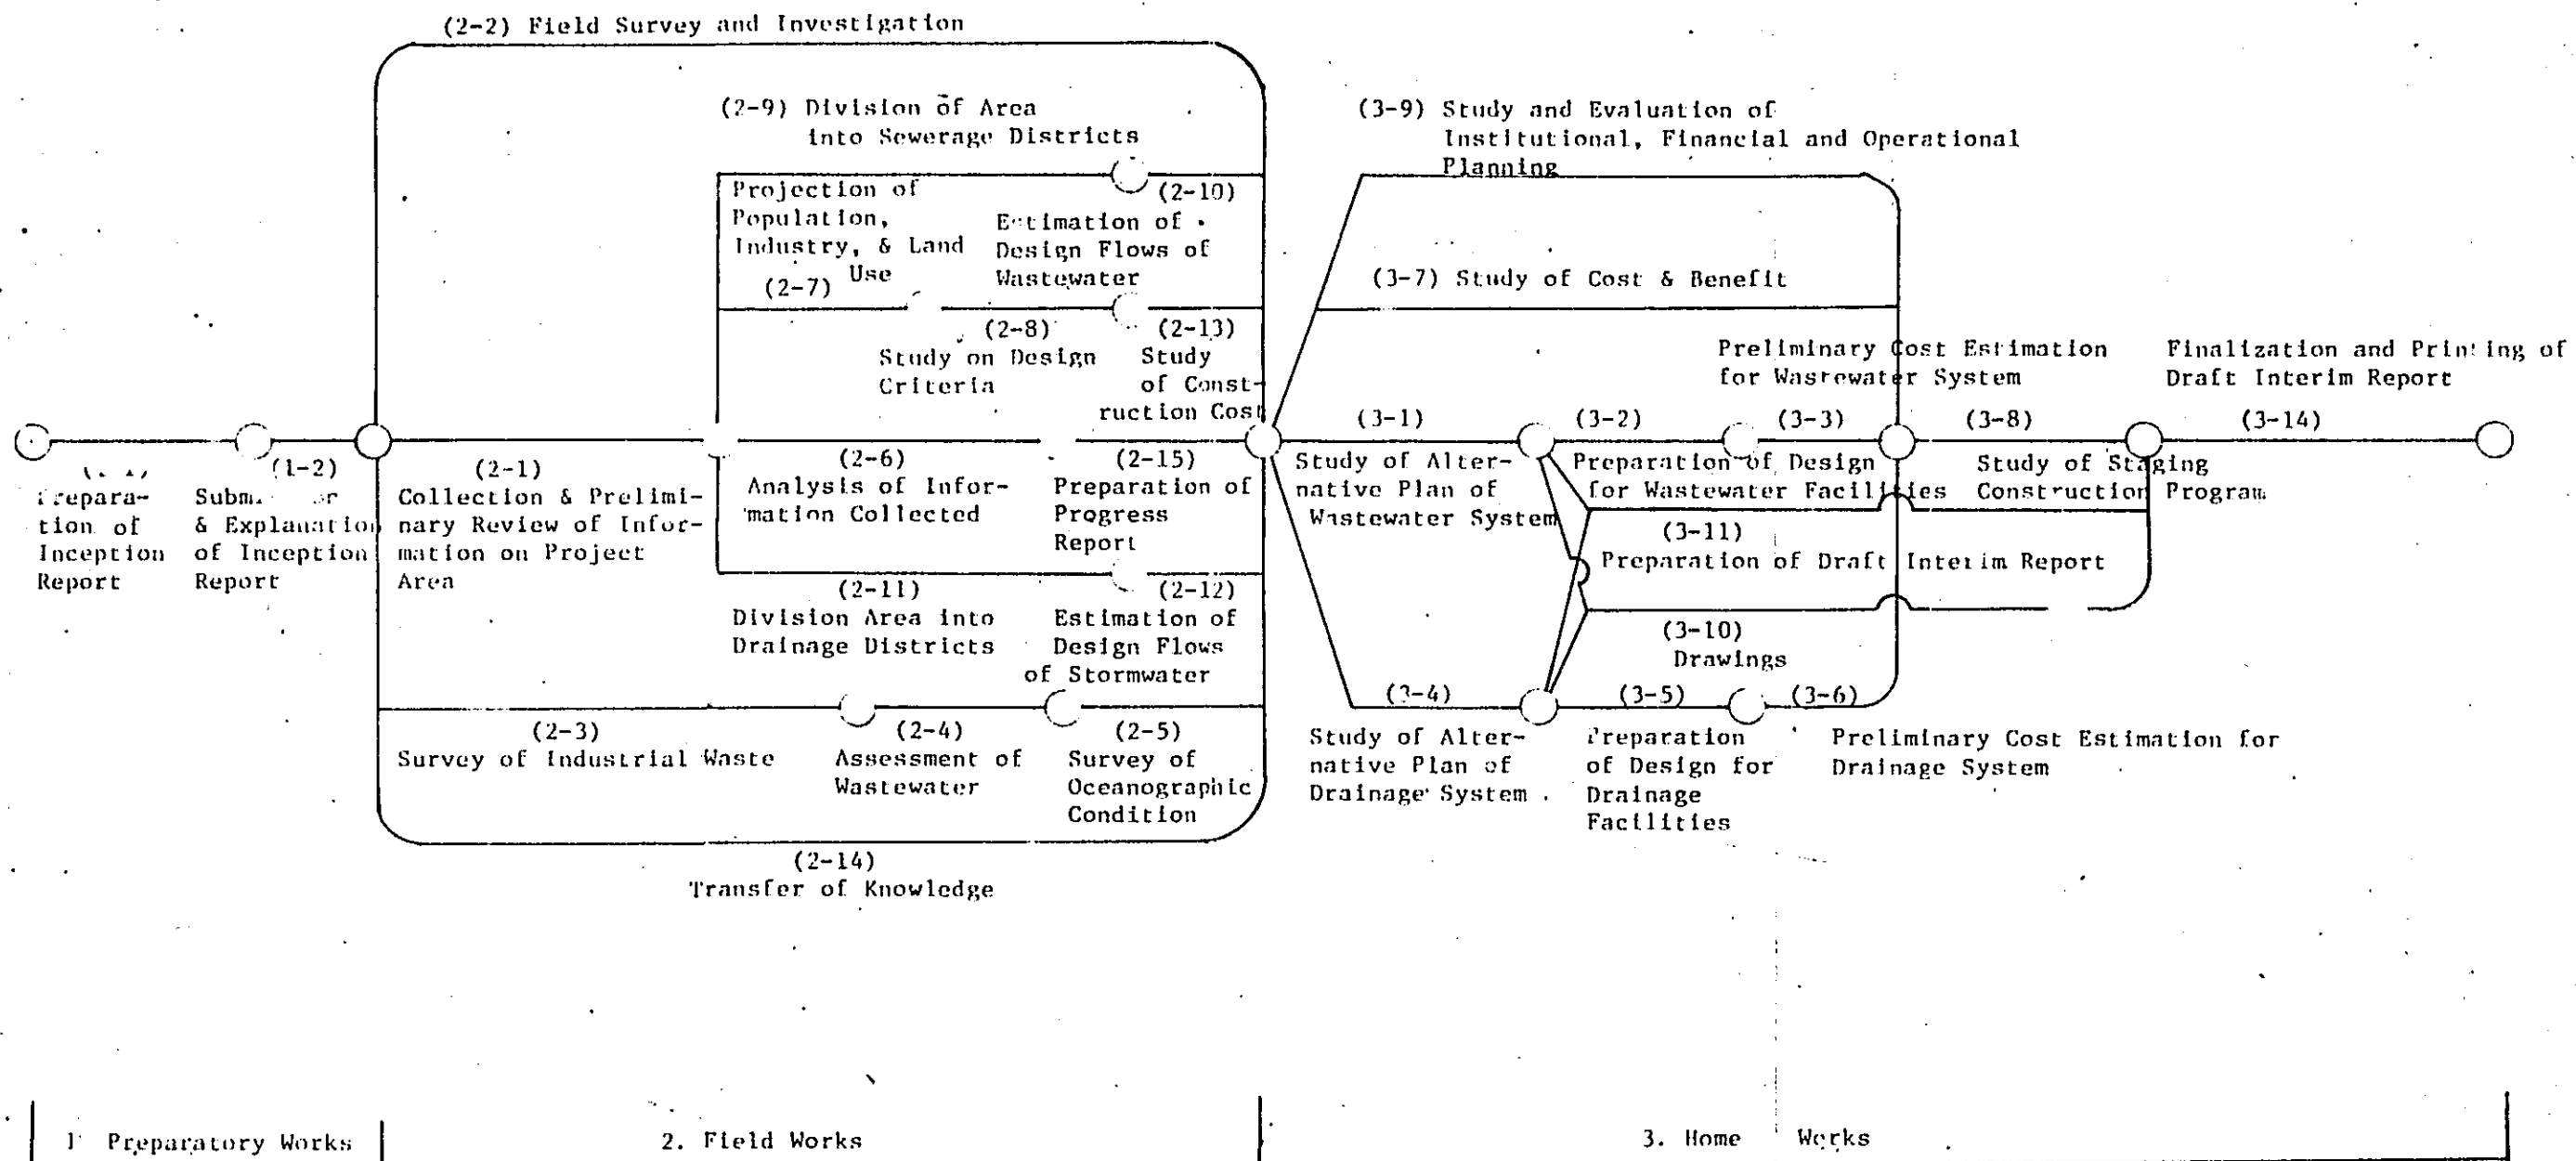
(2-2) Field Survey and Investigation

(2-9) Division of Area into Sewerage Districts

(3-9) Study and Evaluation of Institutional, Financial and Operational Planning

Projection of Population, Industry, & Land Use
(2-7)

(2-10)
Estimation of Design Flows of Wastewater

(3-7) Study of Cost & Benefit

(2-8)
Study on Design Criteria

(2-13)
Study of Construction Cost

Preliminary Cost Estimation for Wastewater System

Finalization and Printing of Draft Interim Report

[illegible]
Preparation of Inception Report

(1-2)
Subm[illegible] & Explanation of Inception Report

(2-1)
Collection & Preliminary Review of Information on Project Area

(2-6)
Analysis of Information Collected

(2-15)
Preparation of Progress Report

(3-1)
Study of Alternative Plan of Wastewater System

(3-2)
Preparation of Design for Wastewater Facilities

(3-3)

(3-8)
Study of Staging Construction Program

(3-14)

(3-11)
Preparation of Draft Interim Report

(2-11)
Division Area into Drainage Districts

(2-12)
Estimation of Design Flows of Stormwater

(3-10)
Drawings

(3-4)
Study of Alternative Plan of Drainage System

(3-5)
Preparation of Design for Drainage Facilities

(3-6)
Preliminary Cost Estimation for Drainage System

(2-3)
Survey of Industrial Waste

(2-4)
Assessment of Wastewater

(2-5)
Survey of Oceanographic Condition

(2-14)
Transfer of Knowledge

1 Preparatory Works

2. Field Works

3. Home Works